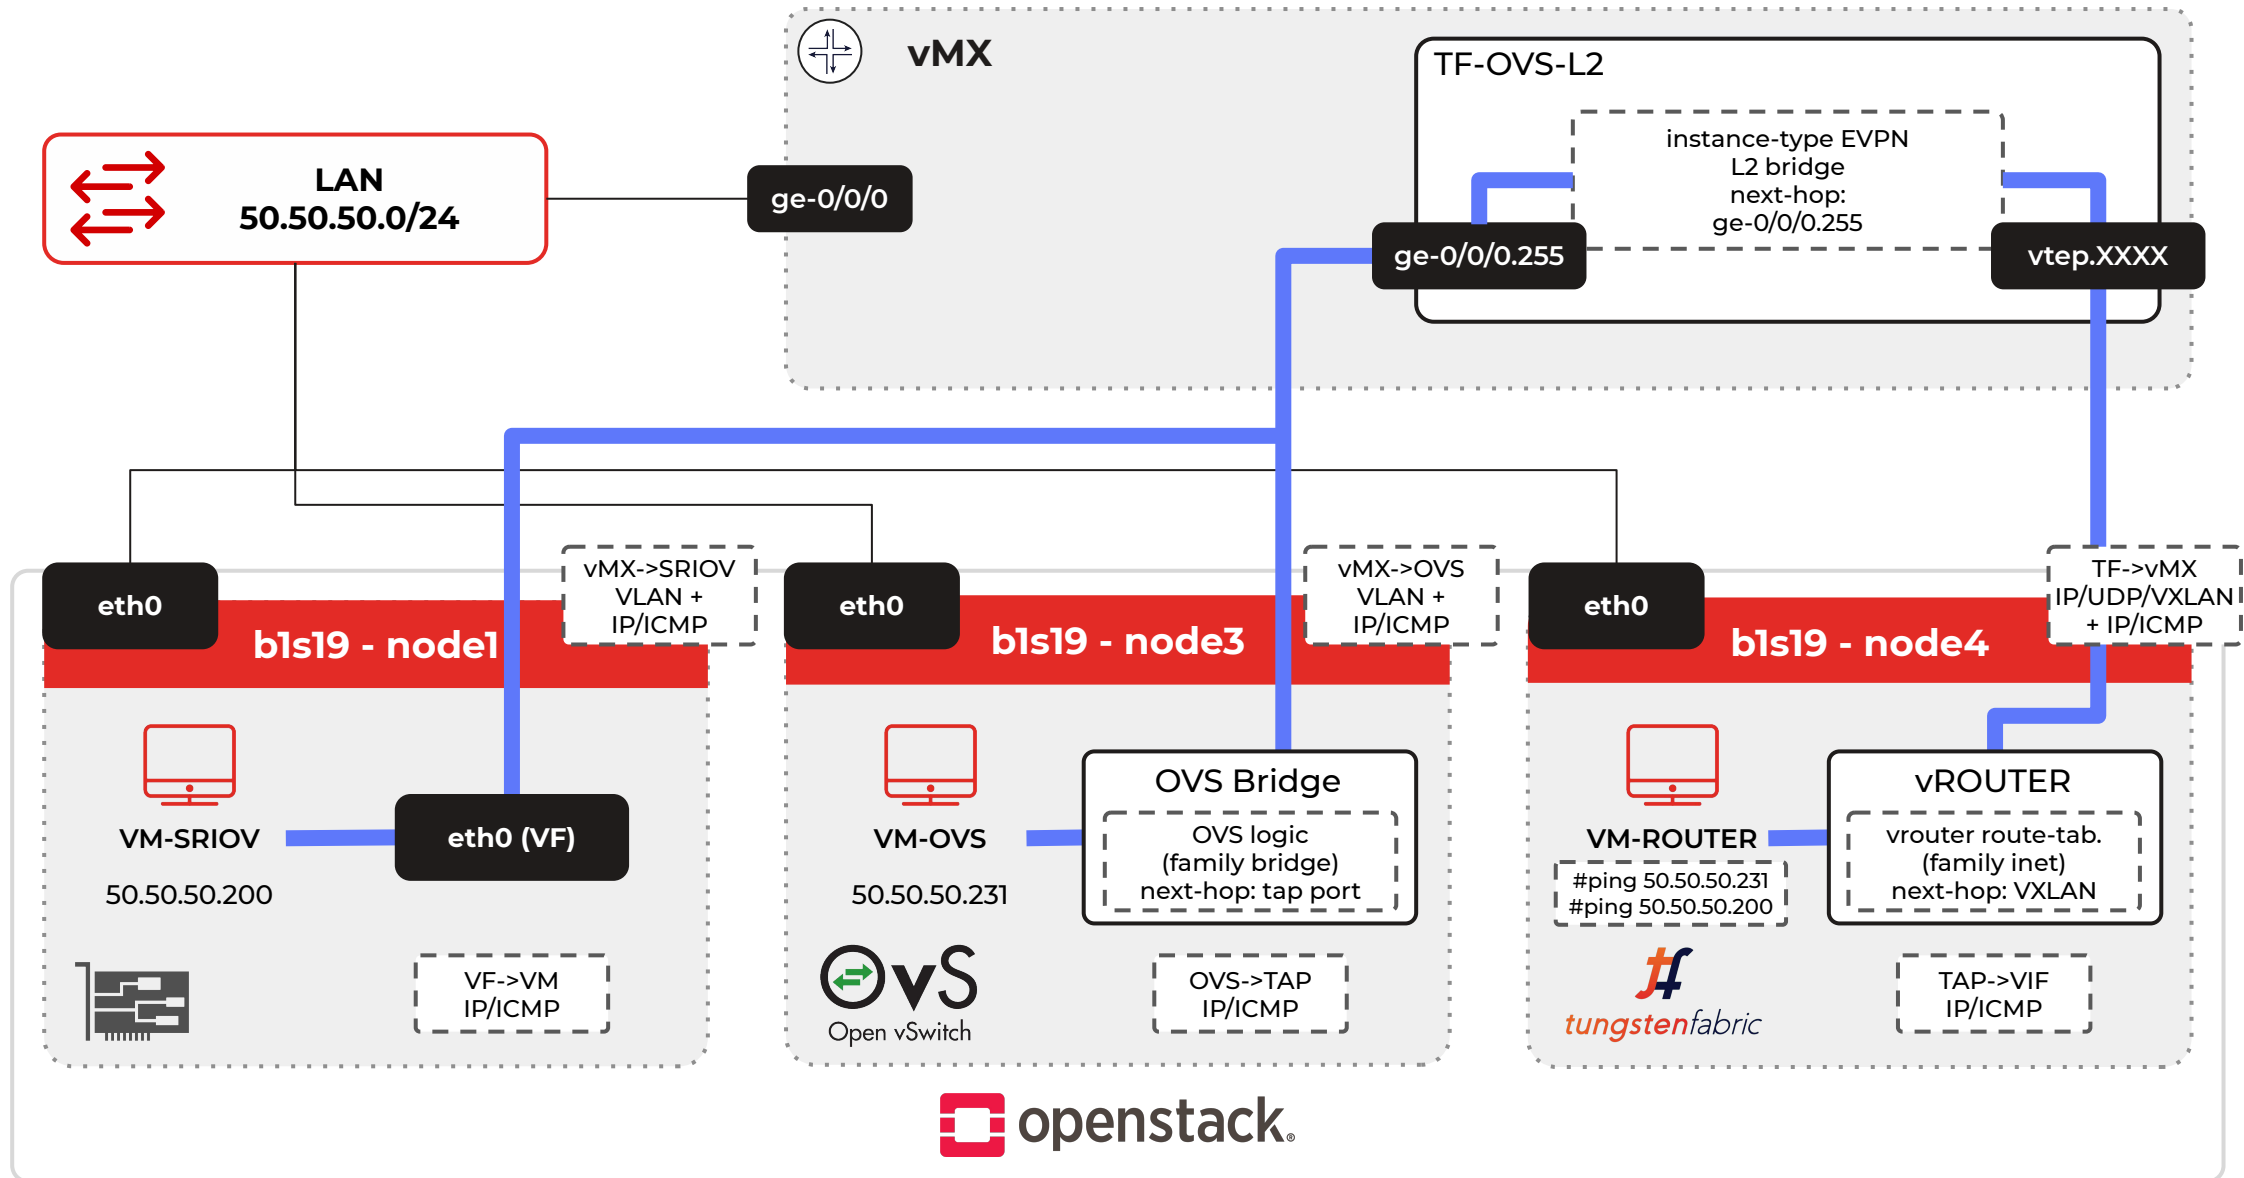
vMX

TF-OVS-L2

instance-type EVPN
L2 bridge
next-hop:
ge-0/0/0.255

LAN
50.50.50.0/24

ge-0/0/0

ge-0/0/0.255

vtep.XXXX

eth0

vMX->SRIOV
VLAN +
IP/ICMP

eth0

vMX->OVS
VLAN +
IP/ICMP

eth0

TF->vMX
IP/UDP/VXLAN
+ IP/ICMP

b1s19 - node1

b1s19 - node3

b1s19 - node4

VM-SRIOV

50.50.50.200

eth0 (VF)

VF->VM
IP/ICMP

VM-OVS

50.50.50.231

OVS Bridge

OVS logic
(family bridge)
next-hop: tap port

OVS->TAP
IP/ICMP

Open vSwitch

VM-ROUTER

#ping 50.50.50.231
#ping 50.50.50.200

vROUTER

vrouter route-tab.
(family inet)
next-hop: VXLAN

TAP->VIF
IP/ICMP

tungstenfabric

openstack.